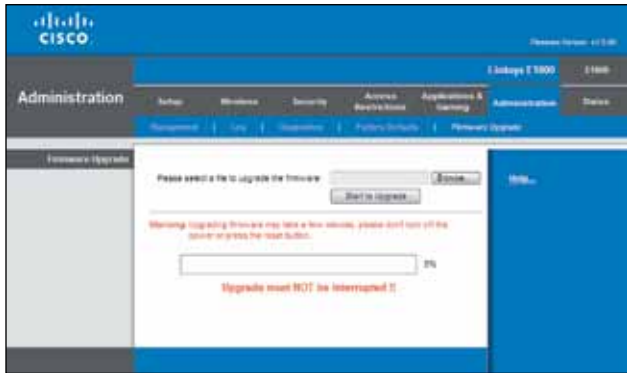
cisco

Firmware Version: v1.0.00

Linksys E1000 | E1000

Administration

Setup | Wireless | Security | Access Restrictions | Applications & Gaming | Administration | Status

Management | Log | Diagnostics | Factory Defaults | Firmware Upgrade

Firmware Upgrade

Please select a file to upgrade the firmware: Browse...

Start to Upgrade

Warning: Upgrading firmware may take a few minutes, please don't turn off the power or press the reset button.

0%

Upgrade must NOT be interrupted !!

Help...